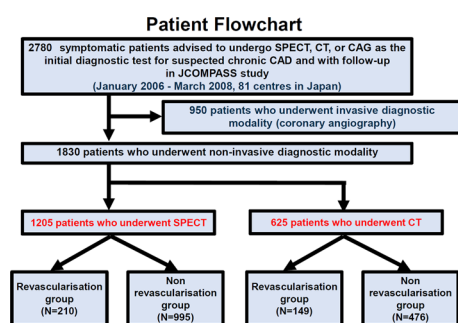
Patient Flowchart

2780 symptomatic patients advised to undergo SPECT, CT, or CAG as the initial diagnostic test for suspected chronic CAD and with follow-up in JCOMPASS study
(January 2006 - March 2008, 81 centres in Japan)

950 patients who underwent invasive diagnostic modality (coronary angiography)

1830 patients who underwent non-invasive diagnostic modality

1205 patients who underwent SPECT

625 patients who underwent CT

Revascularisation group
(N=210)

Non revascularisation group
(N=995)

Revascularisation group
(N=149)

Non revascularisation group
(N=476)